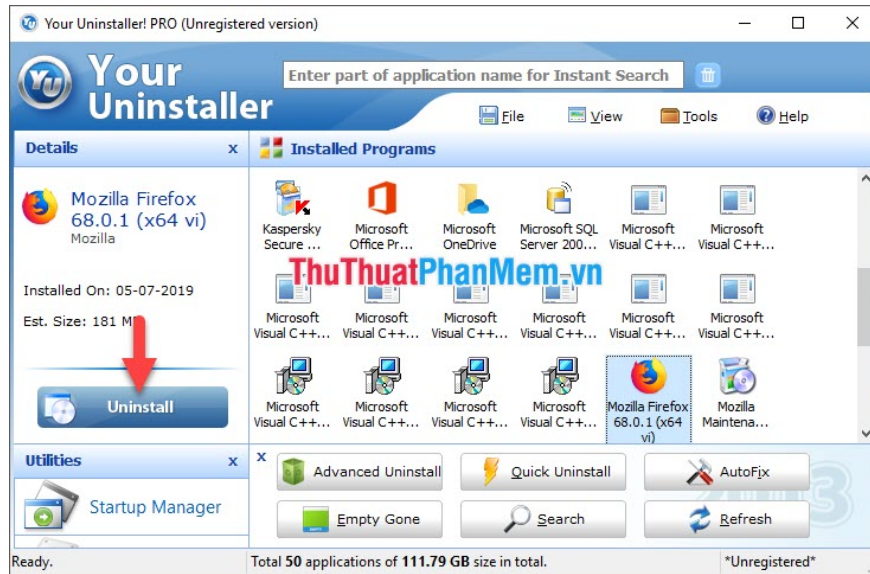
Your Uninstaller! PRO (Unregistered version)

Your Uninstaller

Enter part of application name for Instant Search

File View Tools Help

Details x

Mozilla Firefox 68.0.1 (x64 vi)
Mozilla

Installed On: 05-07-2019

Est. Size: 181 M

Uninstall

Installed Programs

Kaspersky Secure ...
Microsoft Office Pr...
Microsoft OneDrive
Microsoft SQL Server 200...
Microsoft Visual C++...
Microsoft Visual C++...

ThuThuatPhanMem.vn

Microsoft Visual C++...
Microsoft Visual C++...
Microsoft Visual C++...
Microsoft Visual C++...
Microsoft Visual C++...
Microsoft Visual C++...

Microsoft Visual C++...
Microsoft Visual C++...
Microsoft Visual C++...
Microsoft Visual C++...
Mozilla Firefox 68.0.1 (x64 vi)
Mozilla Maintena...

Utilities x

Startup Manager

x

Advanced Uninstall
Quick Uninstall
AutoFix
Empty Gone
Search
Refresh

Ready.
Total 50 applications of 111.79 GB size in total.
*Unregistered*